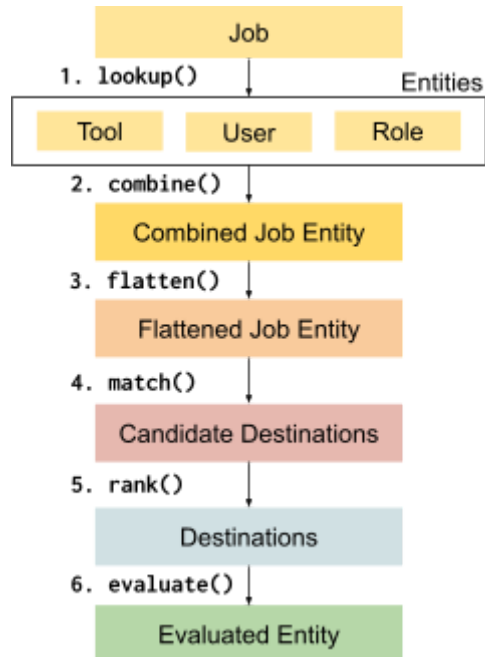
Job

1. lookup()

Entities

Tool

User

Role

2. combine()

Combined Job Entity

3. flatten()

Flattened Job Entity

4. match()

Candidate Destinations

5. rank()

Destinations

6. evaluate()

Evaluated Entity